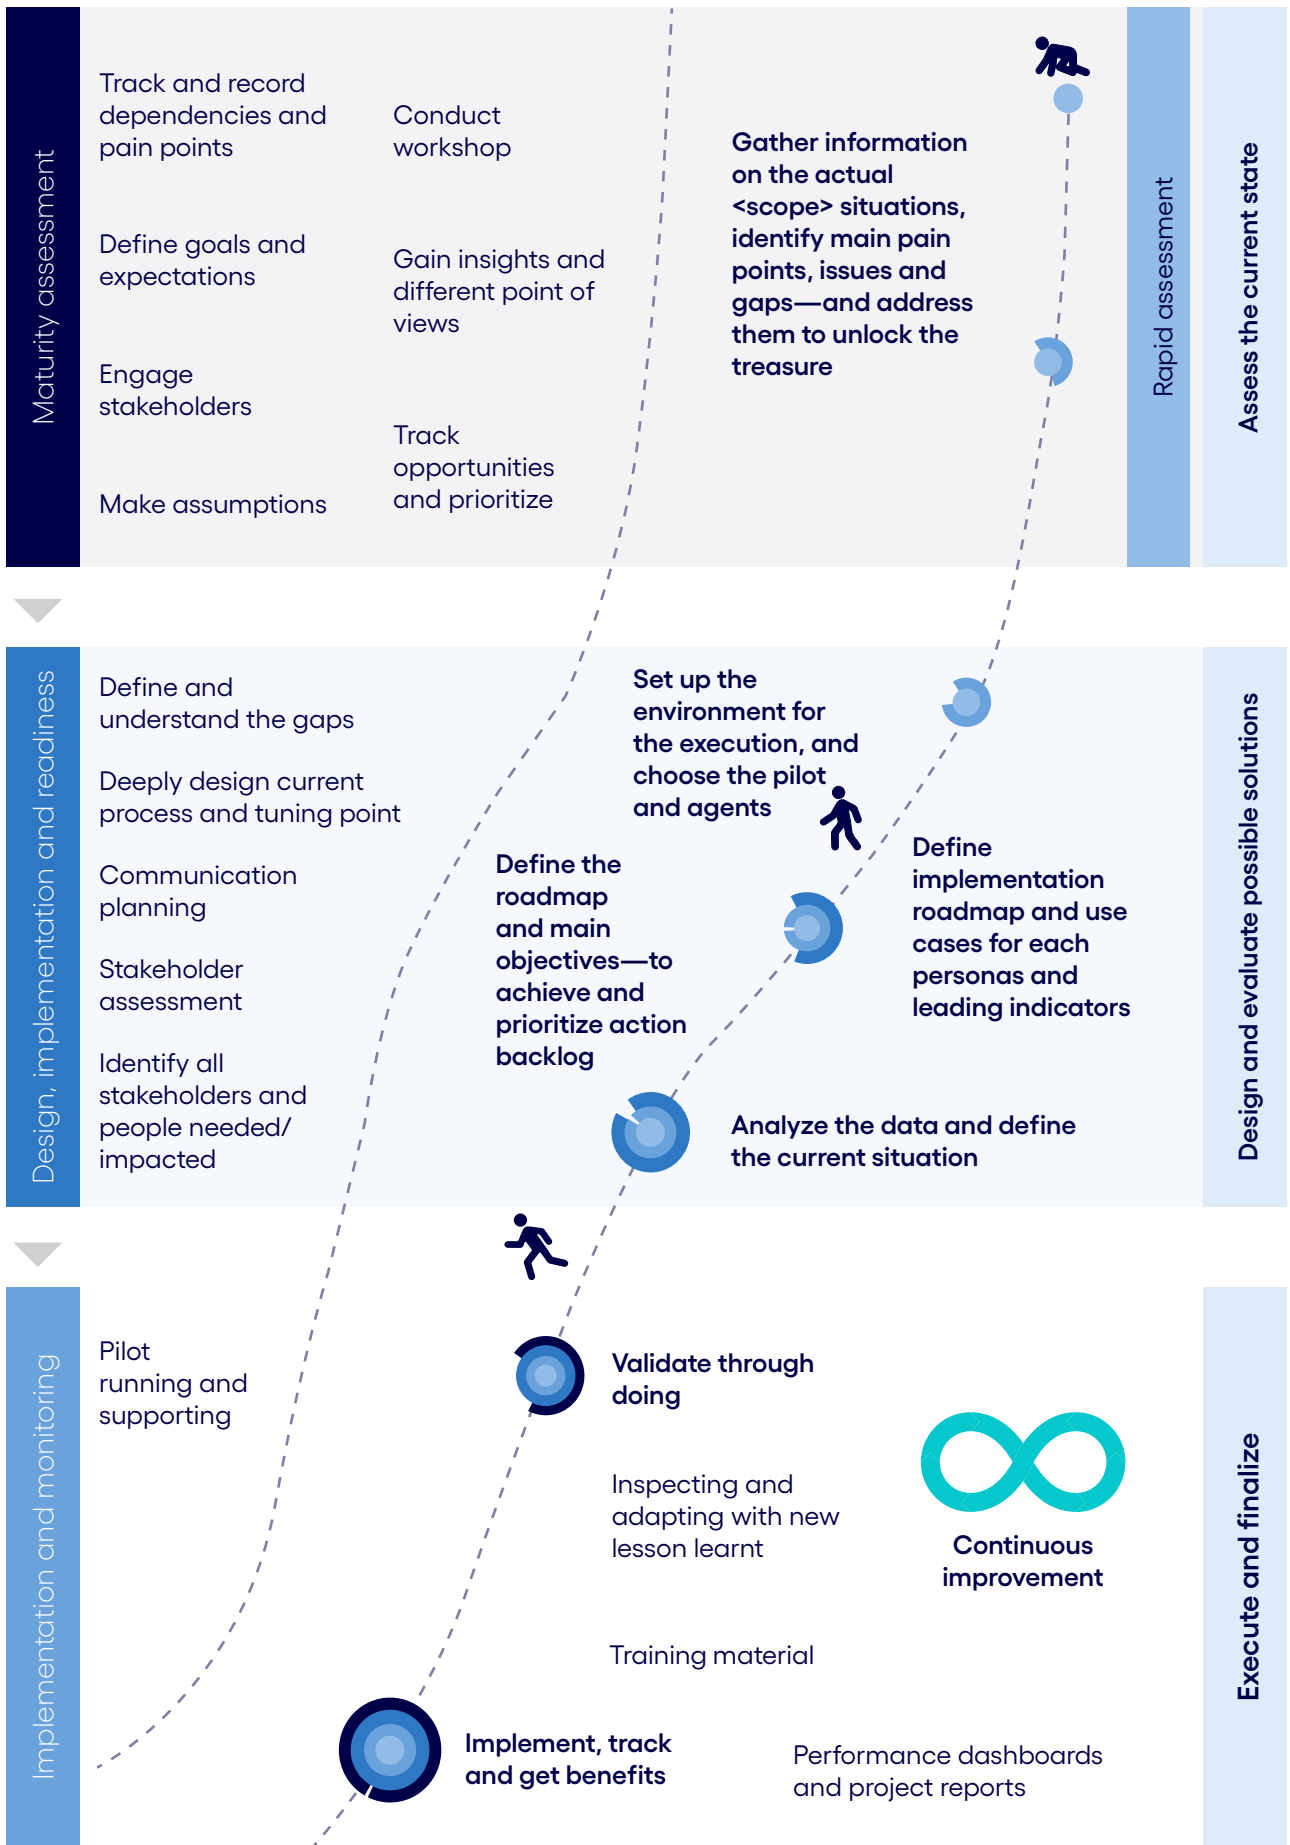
Maturity assessment

Track and record dependencies and pain points

Define goals and expectations

Engage stakeholders

Make assumptions

Conduct workshop

Gain insights and different point of views

Track opportunities and prioritize

Gather information on the actual <scope> situations, identify main pain points, issues and gaps—and address them to unlock the treasure

Rapid assessment

Assess the current state

Design, implementation and readiness

Define and understand the gaps

Deeply design current process and tuning point

Communication planning

Stakeholder assessment

Identify all stakeholders and people needed/ impacted

Set up the environment for the execution, and choose the pilot and agents

Define the roadmap and main objectives—to achieve and prioritize action backlog

Define implementation roadmap and use cases for each personas and leading indicators

Analyze the data and define the current situation

Design and evaluate possible solutions

Implementation and monitoring

Pilot running and supporting

Validate through doing

Inspecting and adapting with new lesson learnt

Continuous improvement

Training material

Implement, track and get benefits

Performance dashboards and project reports

Execute and finalize